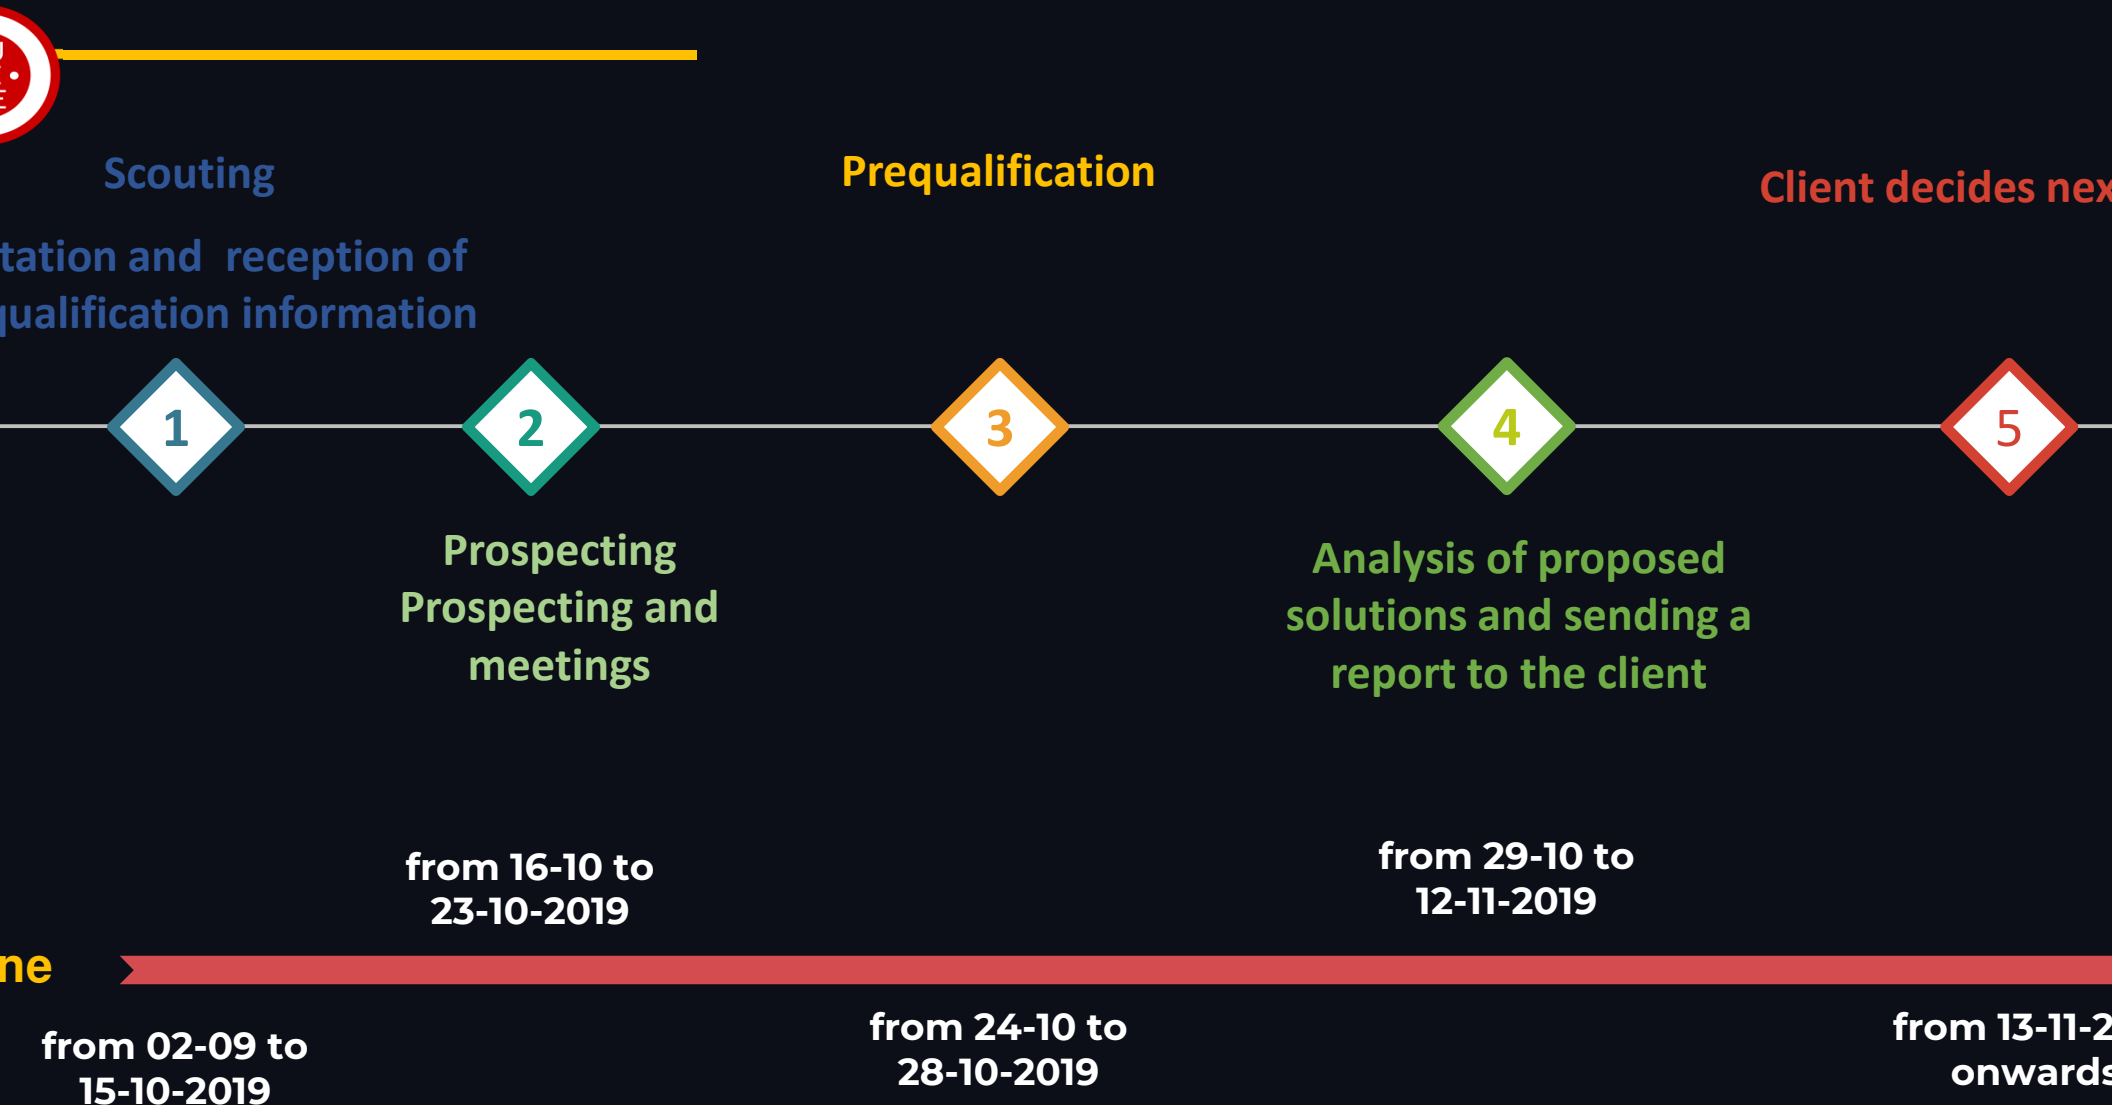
Scouting

Prequalification

Client decides nex

tation and reception of
ualification information

1

2

3

4

5

Prospecting
Prospecting and meetings

Analysis of proposed solutions and sending a report to the client

from 16-10 to 23-10-2019

from 29-10 to 12-11-2019

ne

from 02-09 to 15-10-2019

from 24-10 to 28-10-2019

from 13-11-2
onwards